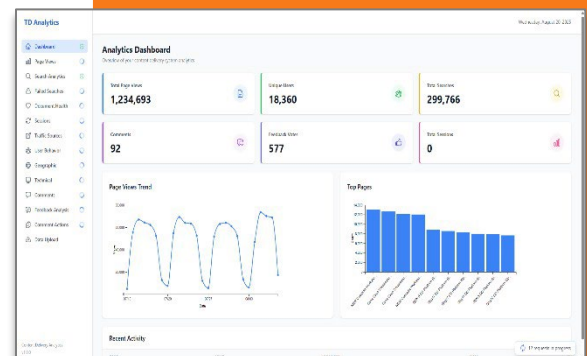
TD Analytics

Wednesday, August 20, 2025

Dashboard
Page Views
Search Analytics
Failed Searches
Document Health
Sessions
Traffic Sources
User Behavior
Geographic
Technical
Comments
Feedback Analysis
Comment Actions
Data Upload

Analytics Dashboard
Overview of your content delivery system analytics

Total Page Views
1,234,693

Unique Users
18,360

Total Sessions
299,766

Comments
92

Feedback Votes
577

Total Sessions
0

Page Views Trend

Top Pages

Recent Activity

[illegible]

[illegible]